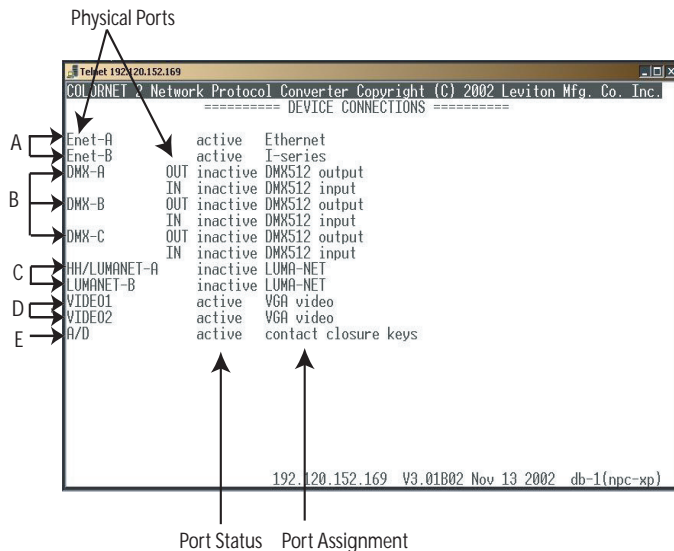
Physical Ports

Telnet 192.120.152.169

COLORNET 2 Network Protocol Converter Copyright (C) 2002 Leviton Mfg. Co. Inc.
========== DEVICE CONNECTIONS ==========

A
Enet-A active Ethernet
Enet-B active I-series
B
DMX-A OUT inactive DMX512 output
IN inactive DMX512 input
DMX-B OUT inactive DMX512 output
IN inactive DMX512 input
DMX-C OUT inactive DMX512 output
IN inactive DMX512 input
C
HH/LUMANET-A inactive LUMA-NET
LUMANET-B inactive LUMA-NET
D
VIDEO1 active VGA video
VIDEO2 active VGA video
E
A/D active contact closure keys

192.120.152.169 V3.01B02 Nov 13 2002 db-1(npc-xp)

Port Status Port Assignment